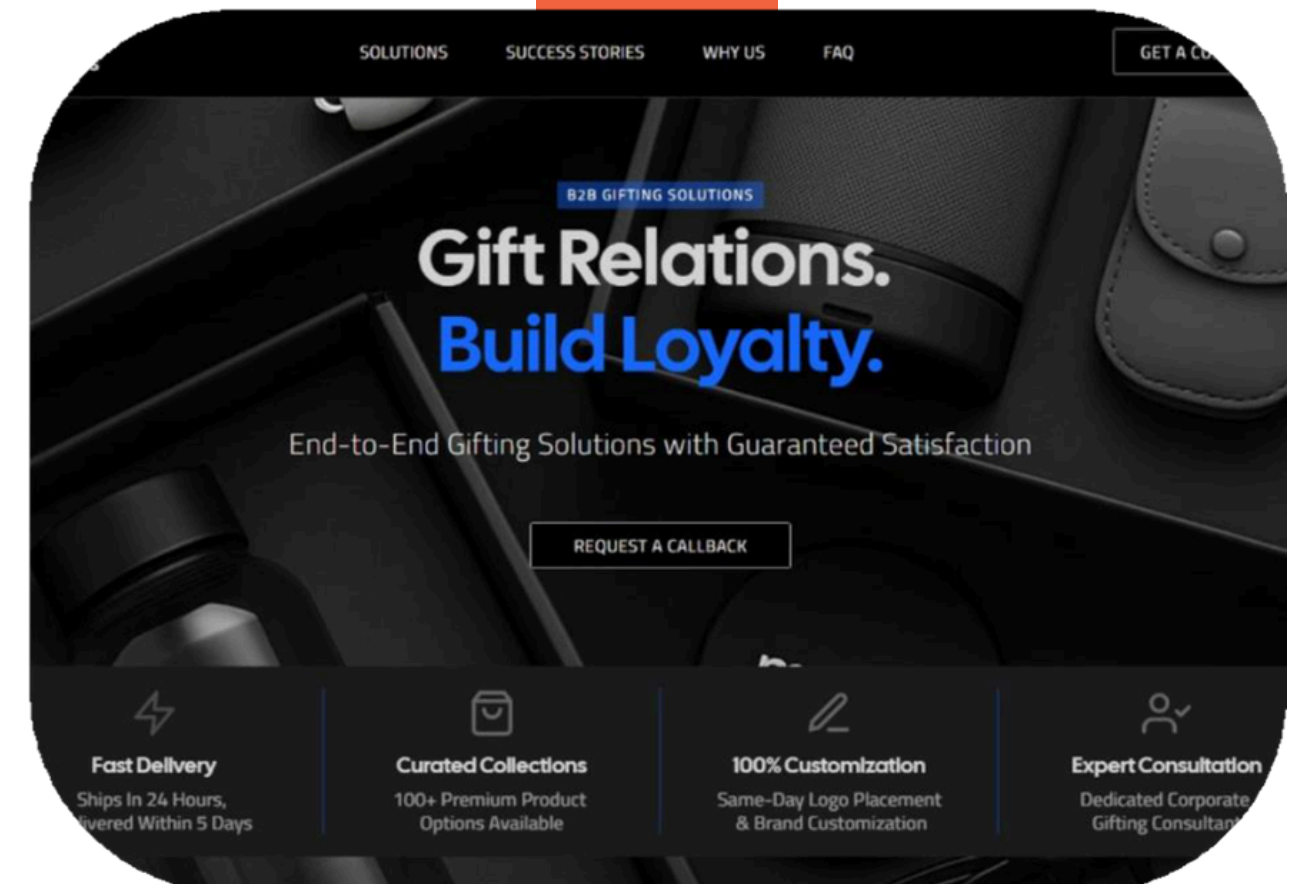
SOLUTIONS SUCCESS STORIES WHY US FAQ GET A C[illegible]

B2B GIFTING SOLUTIONS

Gift Relations.
Build Loyalty.

End-to-End Gifting Solutions with Guaranteed Satisfaction

REQUEST A CALLBACK

Fast Delivery
Ships In 24 Hours, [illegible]livered Within 5 Days

Curated Collections
100+ Premium Product Options Available

100% Customization
Same-Day Logo Placement & Brand Customization

Expert Consultation
Dedicated Corporate Gifting Consultan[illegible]